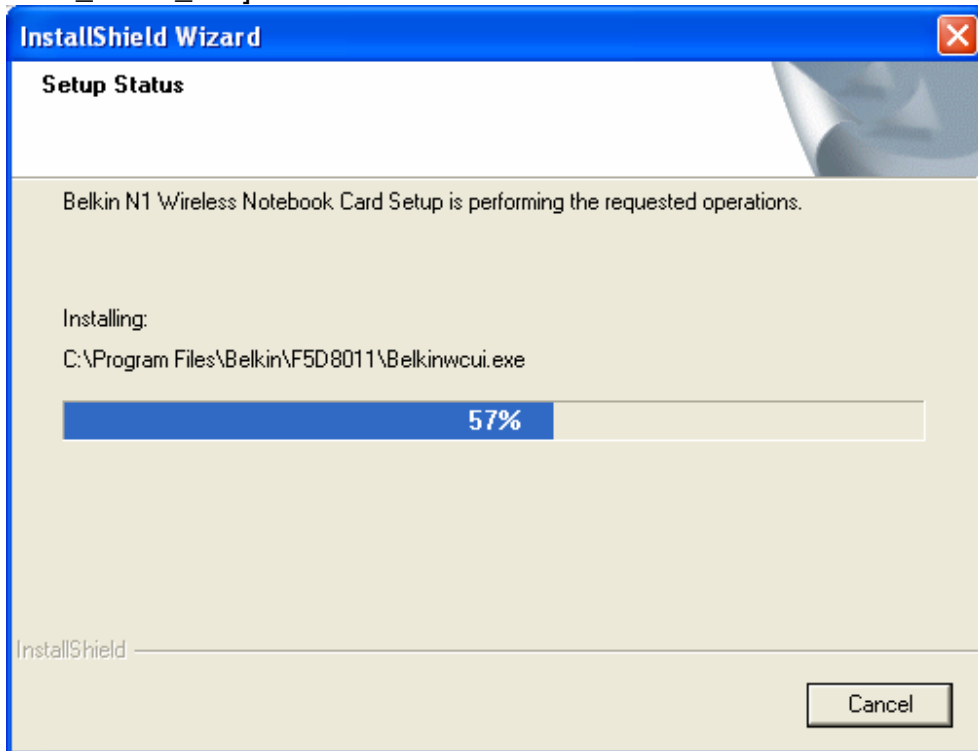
InstallShield Wizard

Setup Status

Belkin N1 Wireless Notebook Card Setup is performing the requested operations.

Installing:

C:\Program Files\Belkin\F5D8011\Belkinwcui.exe

57%

InstallShield

Cancel